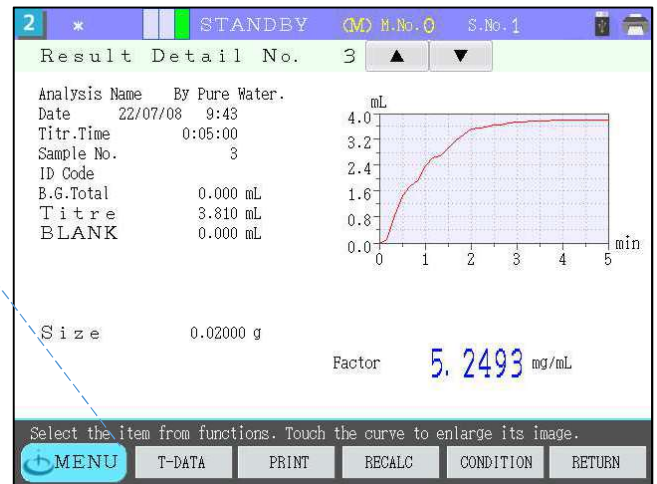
2 * STANDBY (M) M.No.0 S.No.1

Result Detail No. 3 ▲ ▼

Analysis Name By Pure Water.
Date 22/07/08 9:43
Titr.Time 0:05:00
Sample No. 3
ID Code
B.G.Total 0.000 mL
Titre 3.810 mL
BLANK 0.000 mL

mL
4.0
3.2
2.4
1.6
0.8
0.0
0 1 2 3 4 5 min

Size 0.02000 g

Factor 5.2493 mg/mL

Select the item from functions. Touch the curve to enlarge its image.

MENU T-DATA PRINT RECALC CONDITION RETURN